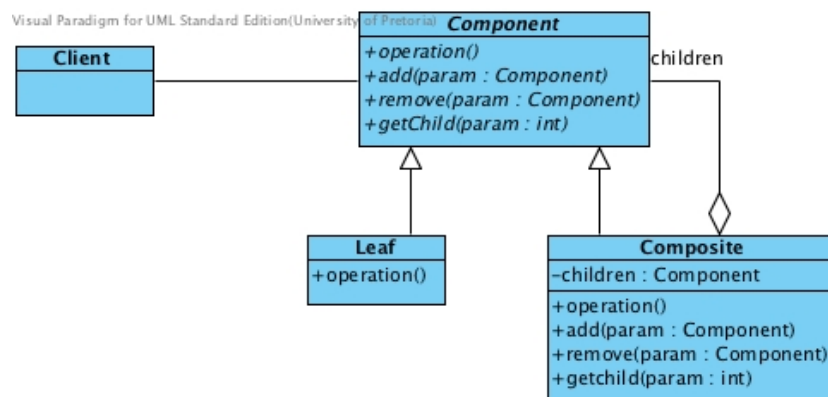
Visual Paradigm for UML Standard Edition(University of Pretoria)

Client

Component
+operation()
+add(param : Component)
+remove(param : Component)
+getChild(param : int)

children

Leaf
+operation()

Composite
-children : Component
+operation()
+add(param : Component)
+remove(param : Component)
+getchild(param : int)